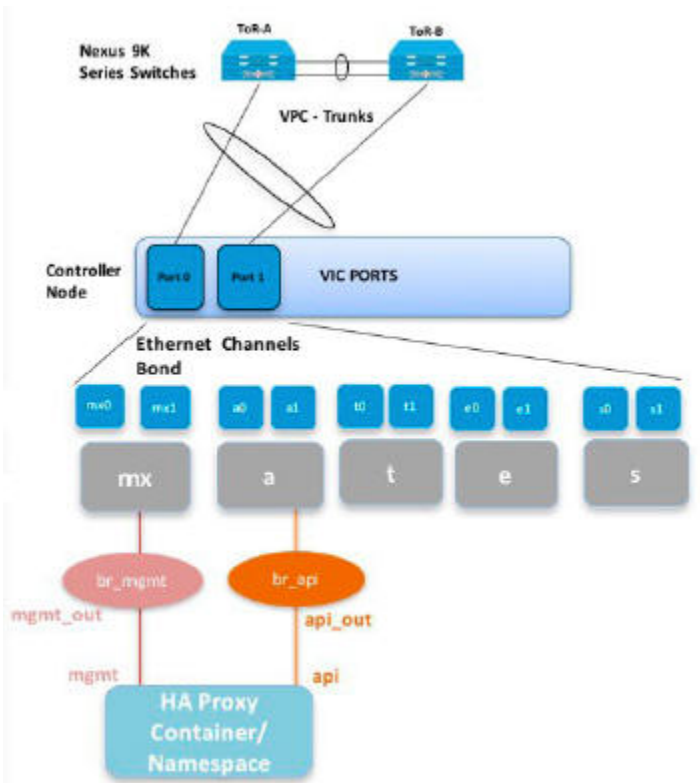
Nexus 9K Series Switches

ToR-A

ToR-B

VPC - Trunks

Controller Node

Port 0

Port 1

VIC PORTS

Ethernet Channels Bond

mx0

mx1

a0

a1

t0

t1

e0

e1

s0

s1

mx

a

t

e

s

br_mgmt

br_api

mgmt_out

api_out

mgmt

api

HA Proxy Container/ Namespace